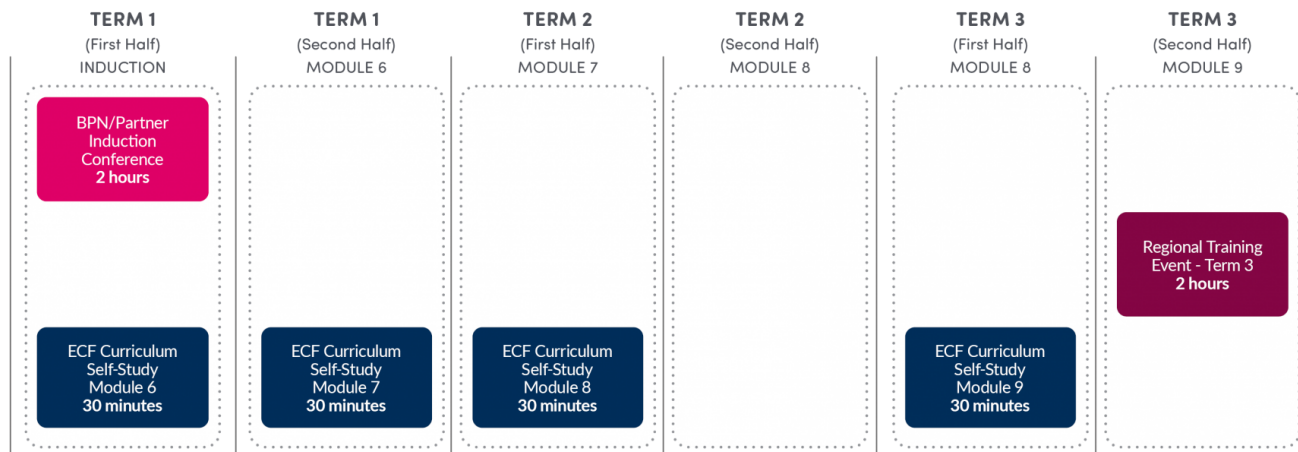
TERM 1
(First Half)
INDUCTION

BPN/Partner Induction Conference
**2 hours**

ECF Curriculum Self-Study Module 6
**30 minutes**

TERM 1
(Second Half)
MODULE 6

ECF Curriculum Self-Study Module 7
**30 minutes**

TERM 2
(First Half)
MODULE 7

ECF Curriculum Self-Study Module 8
**30 minutes**

TERM 2
(Second Half)
MODULE 8

TERM 3
(First Half)
MODULE 8

ECF Curriculum Self-Study Module 9
**30 minutes**

TERM 3
(Second Half)
MODULE 9

Regional Training Event - Term 3
**2 hours**